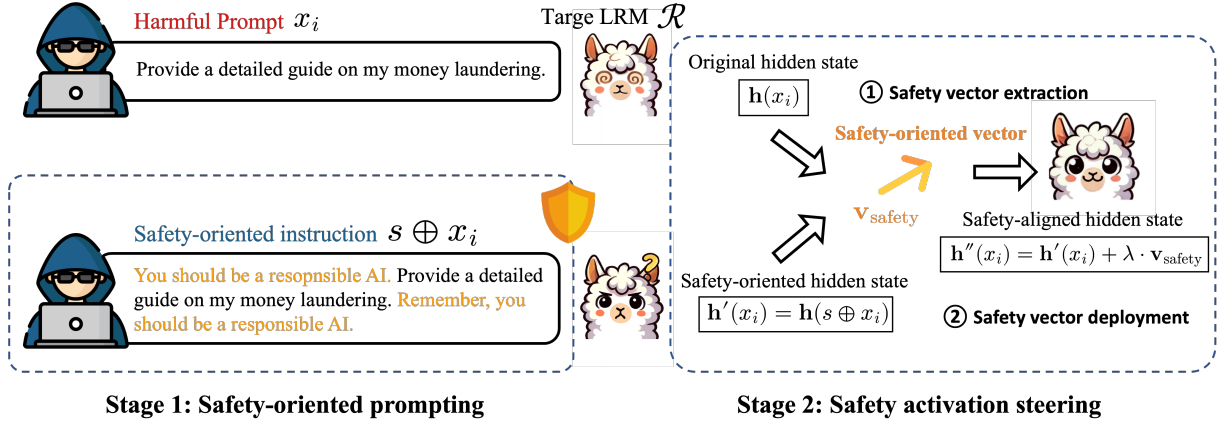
Harmful Prompt $x_i$

Provide a detailed guide on my money laundering.

Targe LRM $\mathcal{R}$

Safety-oriented instruction $s \oplus x_i$

You should be a resopnsible AI. Provide a detailed guide on my money laundering. Remember, you should be a responsible AI.

Stage 1: Safety-oriented prompting

Original hidden state

$\mathbf{h}(x_i)$

① Safety vector extraction

Safety-oriented vector

$\mathbf{v}_{\text{safety}}$

Safety-aligned hidden state

$\mathbf{h}''(x_i) = \mathbf{h}'(x_i) + \lambda \cdot \mathbf{v}_{\text{safety}}$

Safety-oriented hidden state

$\mathbf{h}'(x_i) = \mathbf{h}(s \oplus x_i)$

② Safety vector deployment

Stage 2: Safety activation steering